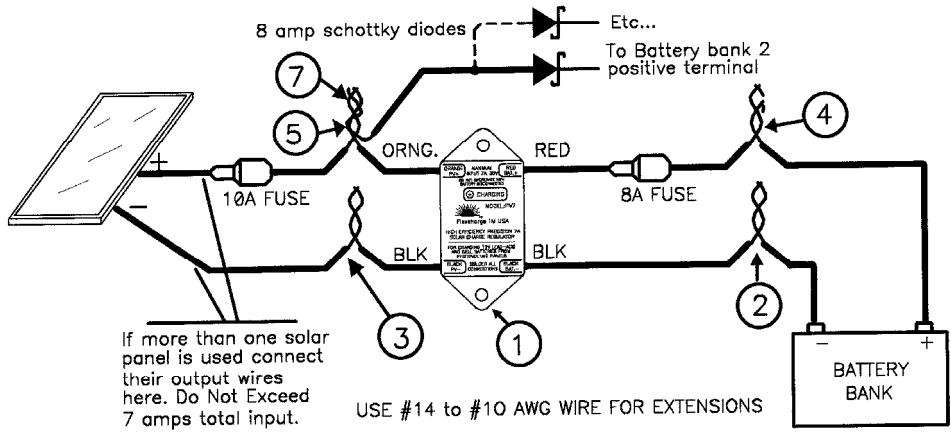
8 amp schottky diodes

Etc...

To Battery bank 2 positive terminal

7

5

4

+

ORNG.

RED

10A FUSE

8A FUSE

−

BLK

BLK

3

1

2

−

+

BATTERY BANK

If more than one solar panel is used connect their output wires here. Do Not Exceed 7 amps total input.

USE #14 to #10 AWG WIRE FOR EXTENSIONS